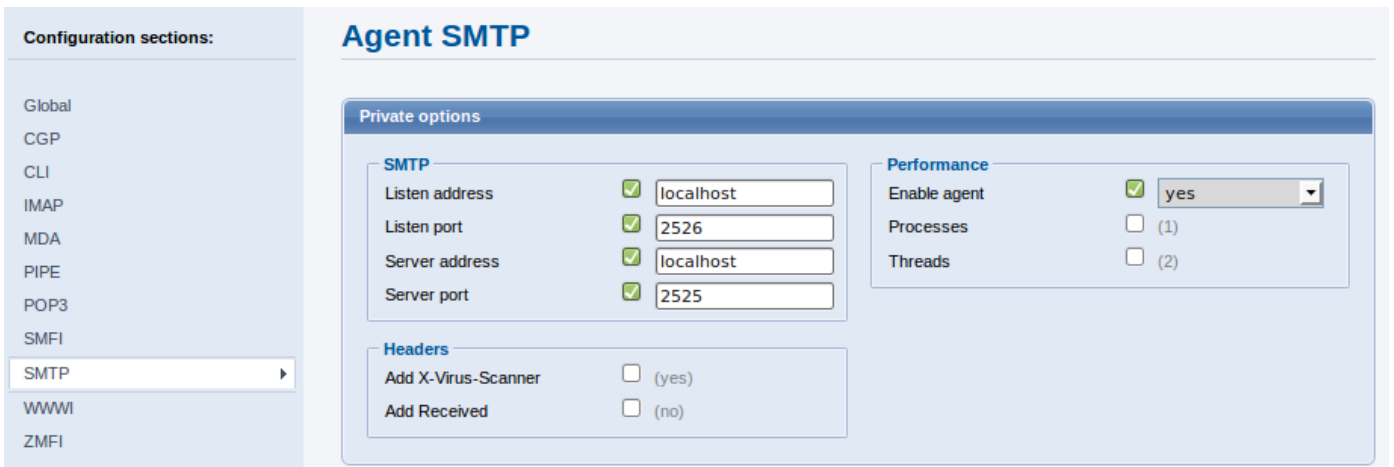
Configuration sections:

Global
CGP
CLI
IMAP
MDA
PIPE
POP3
SMFI
SMTP
WWWI
ZMFI

Agent SMTP

Private options

SMTP
Listen address localhost
Listen port 2526
Server address localhost
Server port 2525

Headers
Add X-Virus-Scanner (yes)
Add Received (no)

Performance
Enable agent yes
Processes (1)
Threads (2)